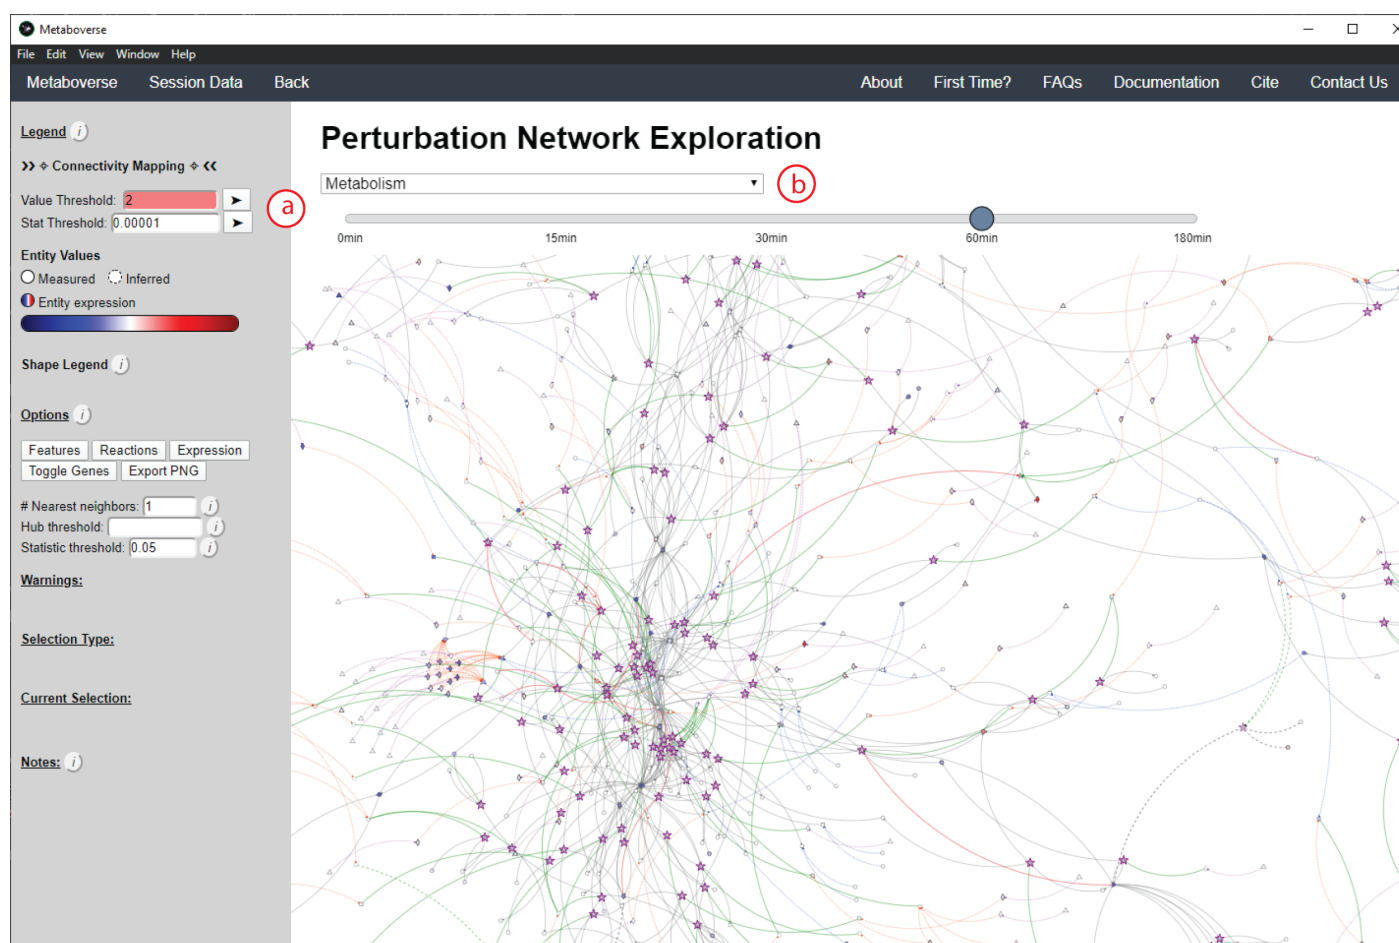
Metaboverse

File Edit View Window Help

Metaboverse Session Data Back About First Time? FAQs Documentation Cite Contact Us

Legend i

>> ⟡ Connectivity Mapping ⟡ <<

Value Threshold: 2 ➤

Stat Threshold: 0.00001 ➤

a

Entity Values

Measured Inferred

Entity expression

Shape Legend i

Options i

Features Reactions Expression

Toggle Genes Export PNG

# Nearest neighbors: 1 i

Hub threshold: i

Statistic threshold: 0.05 i

Warnings:

Selection Type:

Current Selection:

Notes: i

Perturbation Network Exploration

Metabolism

b

0min 15min 30min 60min 180min